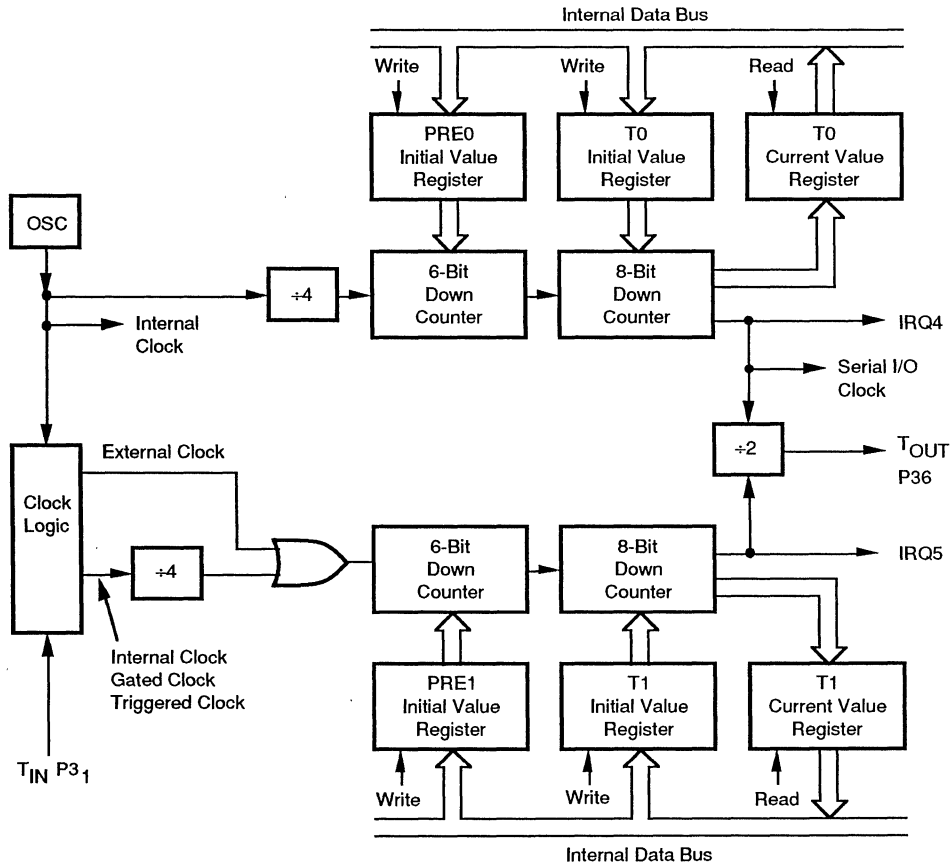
Internal Data Bus

Write

Write

Read

PRE0 Initial Value Register

T0 Initial Value Register

T0 Current Value Register

OSC

÷4

6-Bit Down Counter

8-Bit Down Counter

Internal Clock

IRQ4

Serial I/O Clock

External Clock

÷2

$T_{OUT}$ P36

Clock Logic

÷4

6-Bit Down Counter

8-Bit Down Counter

IRQ5

Internal Clock Gated Clock Triggered Clock

PRE1 Initial Value Register

T1 Initial Value Register

T1 Current Value Register

$T_{IN}$ $P3_1$

Write

Write

Read

Internal Data Bus